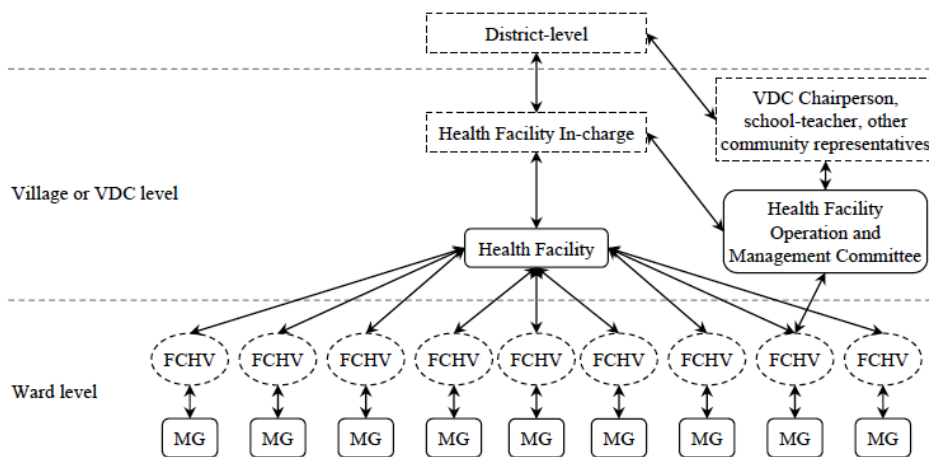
District-level

Health Facility In-charge

VDC Chairperson, school-teacher, other community representatives

Village or VDC level

Health Facility

Health Facility Operation and Management Committee

FCHV FCHV FCHV FCHV FCHV FCHV FCHV FCHV FCHV

Ward level

MG MG MG MG MG MG MG MG MG